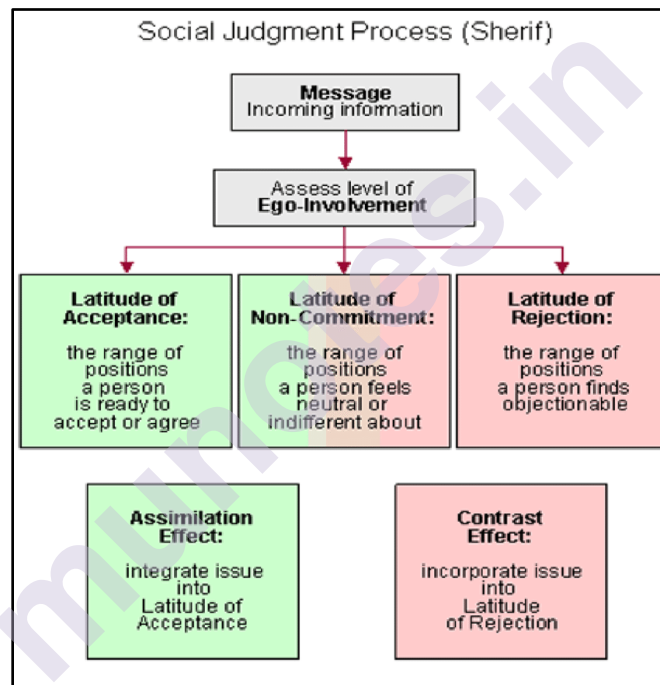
Social Judgment Process (Sherif)

**Message**
Incoming information

Assess level of
**Ego-Involvement**

**Latitude of Acceptance:**
the range of positions a person is ready to accept or agree

**Latitude of Non-Commitment:**
the range of positions a person feels neutral or indifferent about

**Latitude of Rejection:**
the range of positions a person finds objectionable

**Assimilation Effect:**
integrate issue into Latitude of Acceptance

**Contrast Effect:**
incorporate issue into Latitude of Rejection

munotes.in